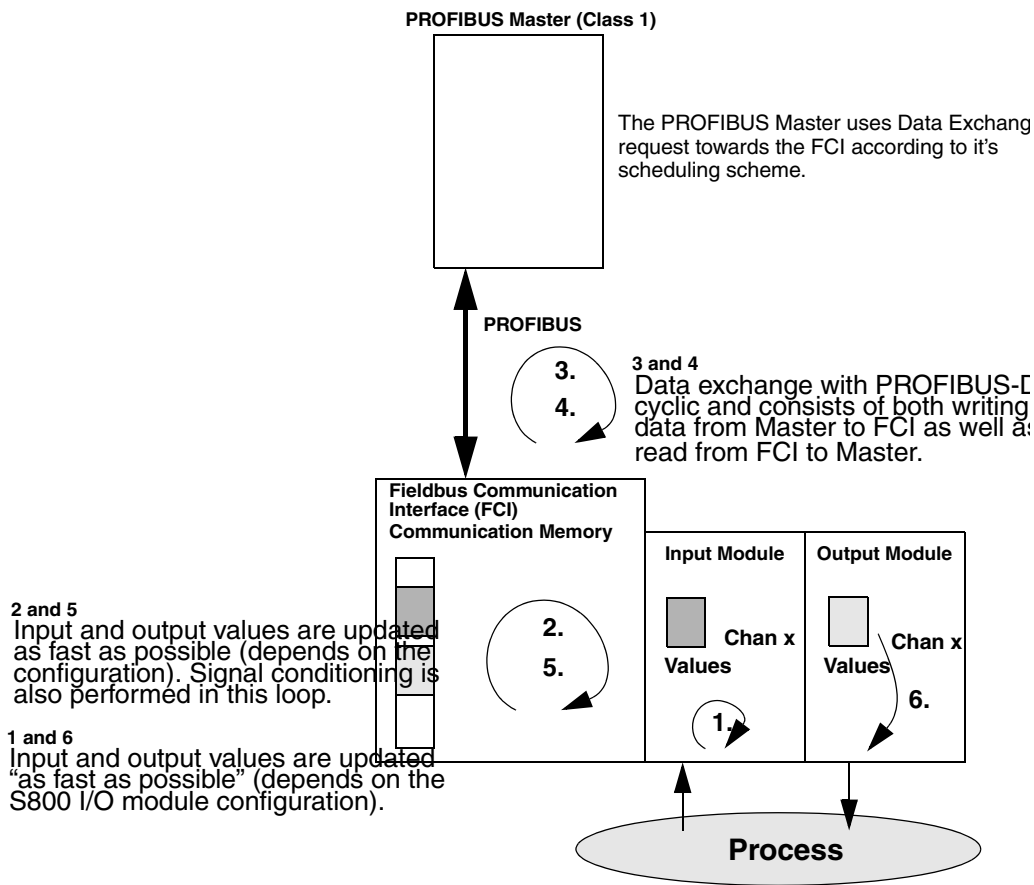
PROFIBUS Master (Class 1)

The PROFIBUS Master uses Data Exchang request towards the FCI according to it's scheduling scheme.

PROFIBUS

3.

4.

3 and 4
Data exchange with PROFIBUS-D cyclic and consists of both writing data from Master to FCI as well as read from FCI to Master.

Fieldbus Communication Interface (FCI) Communication Memory

Input Module

Output Module

2 and 5
Input and output values are updated as fast as possible (depends on the configuration). Signal conditioning is also performed in this loop.

2.

5.

Chan x

Values

Chan x

Values

6.

1.

1 and 6
Input and output values are updated "as fast as possible" (depends on the S800 I/O module configuration).

Process